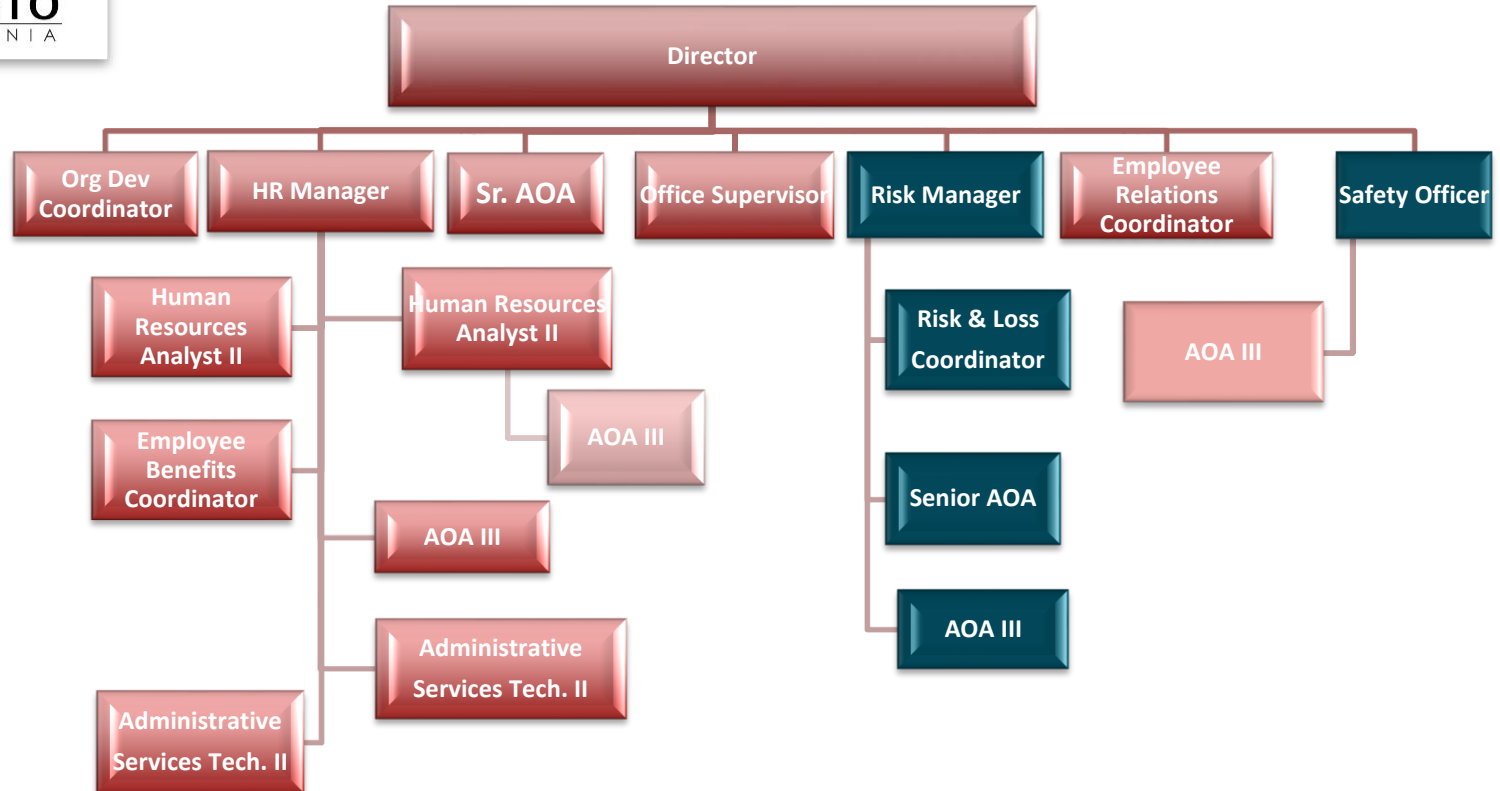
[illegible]
NIA

Director

Org Dev Coordinator

HR Manager

Sr. AOA

Office Supervisor

Risk Manager

Employee Relations Coordinator

Safety Officer

Human Resources Analyst II

Human Resources Analyst II

AOA III

Employee Benefits Coordinator

AOA III

Administrative Services Tech. II

Administrative Services Tech. II

Risk & Loss Coordinator

Senior AOA

AOA III

AOA III